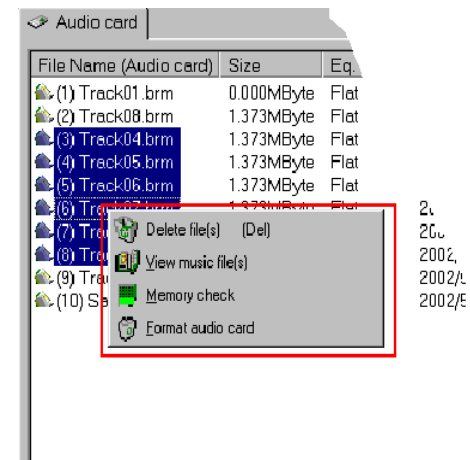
Audio card

| File Name (Audio card) | Size | Eq. |
|---|---|---|
| (1) Track01.brm | 0.000MByte | Flat |
| (2) Track08.brm | 1.373MByte | Flat |
| (3) Track04.brm | 1.373MByte | Flat |
| (4) Track05.brm | 1.373MByte | Flat |
| (5) Track06.brm | 1.373MByte | Flat |
| (6) Trac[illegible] | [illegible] | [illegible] |
| (7) Trac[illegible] | | |
| (8) Trac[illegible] | | |
| (9) Trac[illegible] | | |
| (10) Se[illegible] | | |

2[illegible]
200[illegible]
2002,
2002/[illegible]
2002/5

Delete file(s) (Del)
View music file(s)
Memory check
Format audio card